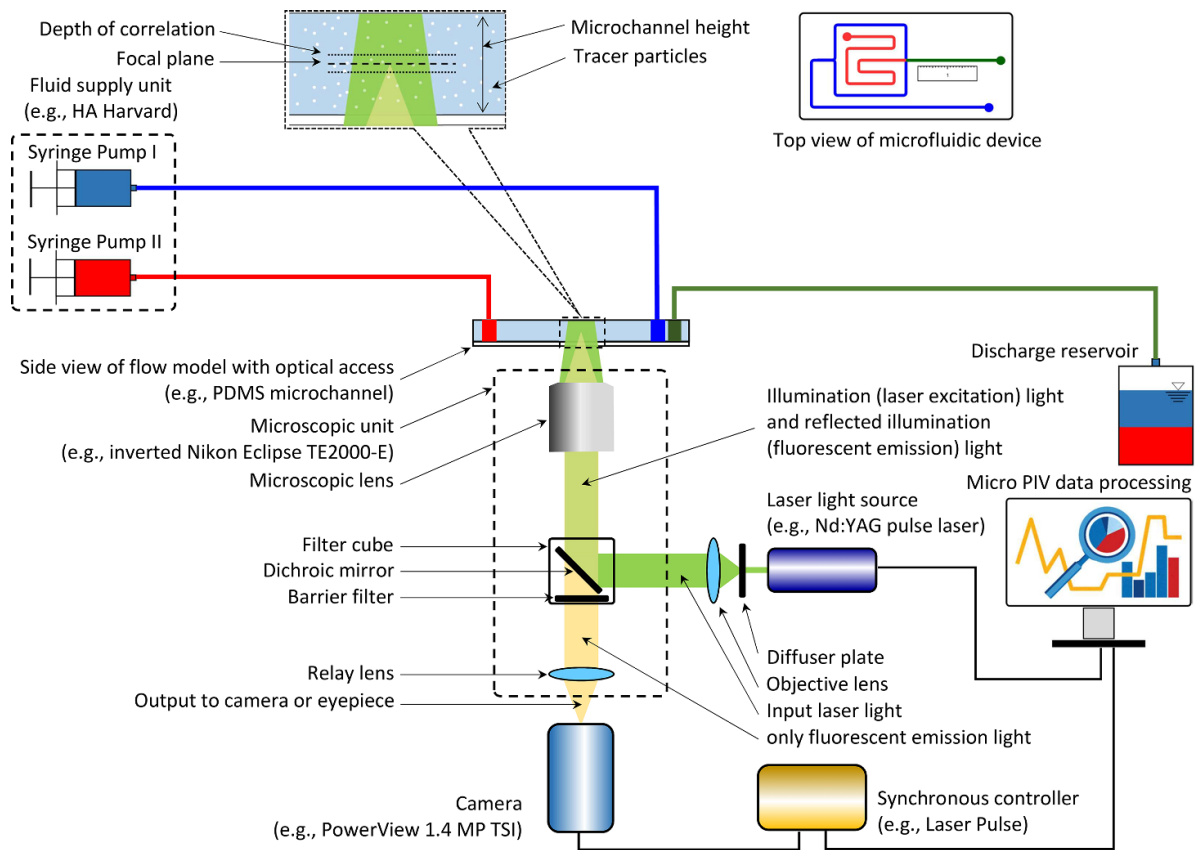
Depth of correlation
Focal plane
Microchannel height
Tracer particles
Top view of microfluidic device
Fluid supply unit
(e.g., HA Harvard)
Syringe Pump I
Syringe Pump II
Side view of flow model with optical access
(e.g., PDMS microchannel)
Discharge reservoir
Microscopic unit
(e.g., inverted Nikon Eclipse TE2000-E)
Microscopic lens
Illumination (laser excitation) light
and reflected illumination
(fluorescent emission) light
Micro PIV data processing
Laser light source
(e.g., Nd:YAG pulse laser)
Filter cube
Dichroic mirror
Barrier filter
Relay lens
Output to camera or eyepiece
Diffuser plate
Objective lens
Input laser light
only fluorescent emission light
Camera
(e.g., PowerView 1.4 MP TSI)
Synchronous controller
(e.g., Laser Pulse)